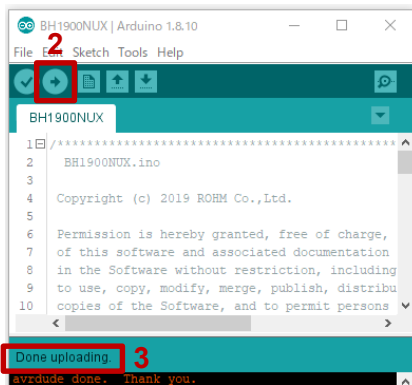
BH1900NUX | Arduino 1.8.10

File Edit Sketch Tools Help

2

BH1900NUX

1 /***************************************

2 BH1900NUX.ino

3

4 Copyright (c) 2019 ROHM Co.,Ltd.

5

6 Permission is hereby granted, free of charge,

7 of this software and associated documentation

8 in the Software without restriction, including

9 to use, copy, modify, merge, publish, distribu

10 copies of the Software, and to permit persons

Done uploading.

3

avrdude done. Thank you.